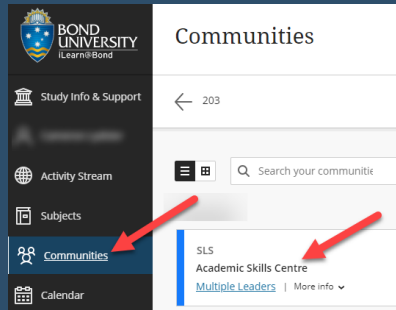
BOND UNIVERSITY
iLearn@Bond

Study Info & Support

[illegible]

Activity Stream

Subjects

Communities

Calendar

Communities

203

Search your communities

SLS
Academic Skills Centre
Multiple Leaders | More info